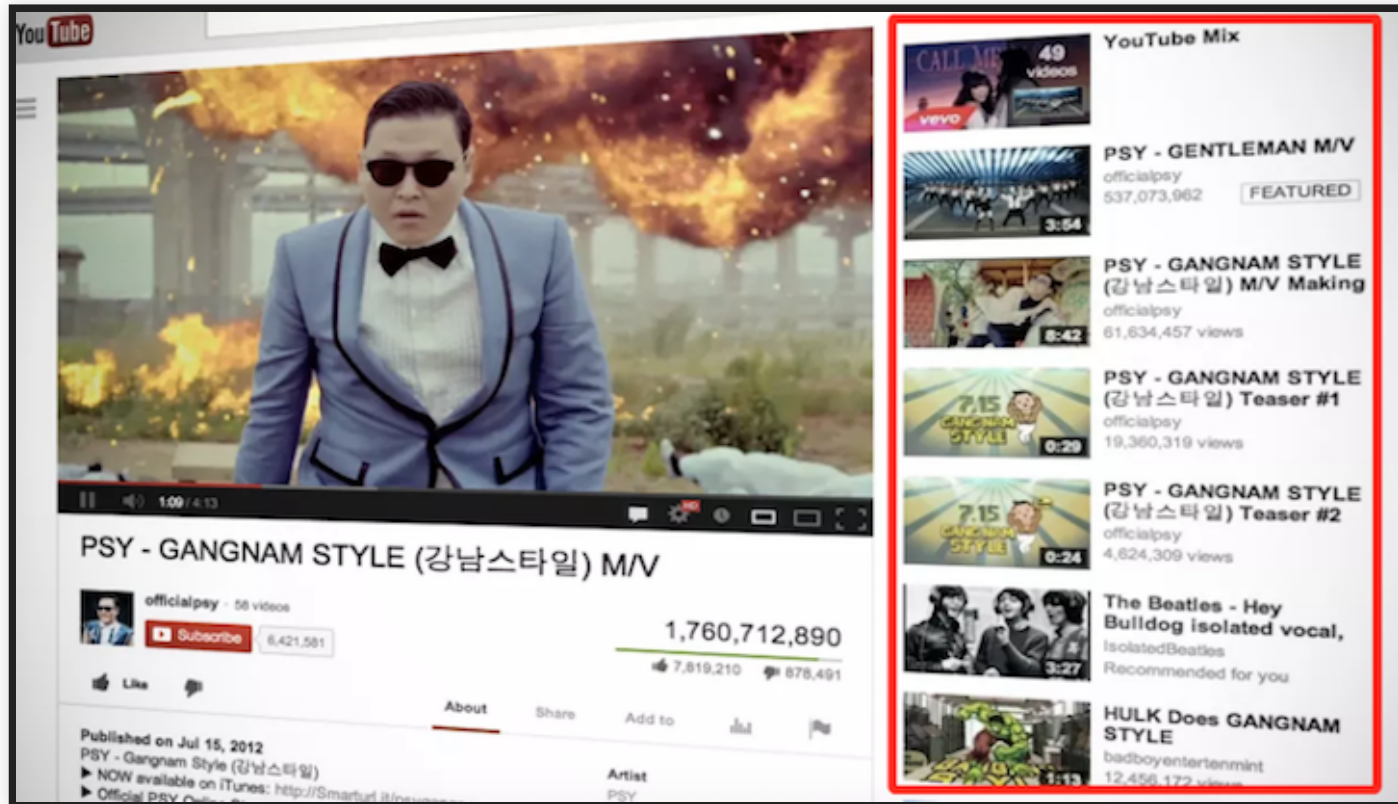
YouTube

1:09 / 4:13

HD

PSY - GANGNAM STYLE (강남스타일) M/V

officialpsy · 58 videos

Subscribe 6,421,581

1,760,712,890

7,819,210 878,491

Like

About Share Add to

Published on Jul 15, 2012
PSY - Gangnam Style (강남스타일)
▶ NOW available on iTunes: http://Smarturl.it/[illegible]
▶ Official PSY Online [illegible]

Artist
PSY

CALL ME 49 videos
vevo
YouTube Mix

3:54
PSY - GENTLEMAN M/V
officialpsy
537,073,962
FEATURED

8:42
PSY - GANGNAM STYLE (강남스타일) M/V Making
officialpsy
61,634,457 views

7.15 GANGNAM STYLE
0:29
PSY - GANGNAM STYLE (강남스타일) Teaser #1
officialpsy
19,360,319 views

7.15 GANGNAM STYLE
0:24
PSY - GANGNAM STYLE (강남스타일) Teaser #2
officialpsy
4,624,309 views

3:27
The Beatles - Hey Bulldog isolated vocal,
IsolatedBeatles
Recommended for you

1:13
HULK Does GANGNAM STYLE
badboyentertenmint
12,456,172 views